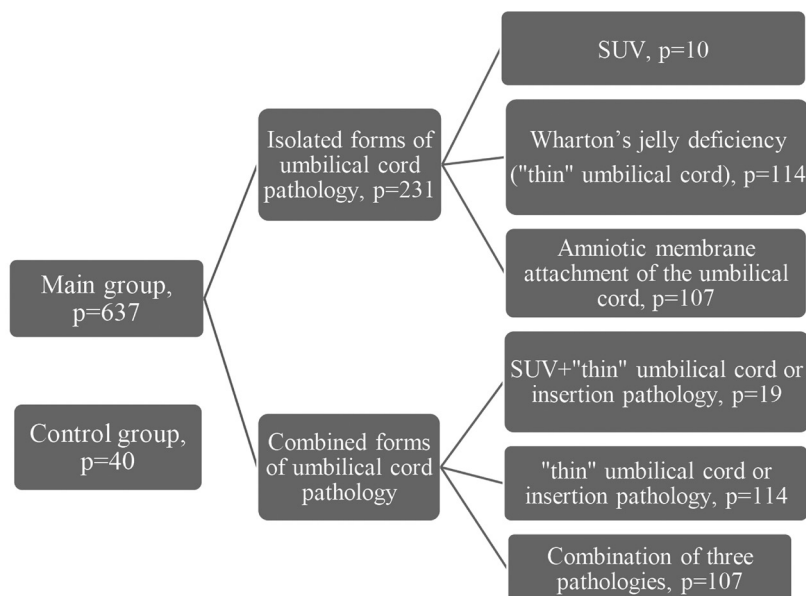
Main group, p=637

Control group, p=40

Isolated forms of umbilical cord pathology, p=231

Combined forms of umbilical cord pathology

SUV, p=10

Wharton’s jelly deficiency ("thin" umbilical cord), p=114

Amniotic membrane attachment of the umbilical cord, p=107

SUV+"thin" umbilical cord or insertion pathology, p=19

"thin" umbilical cord or insertion pathology, p=114

Combination of three pathologies, p=107